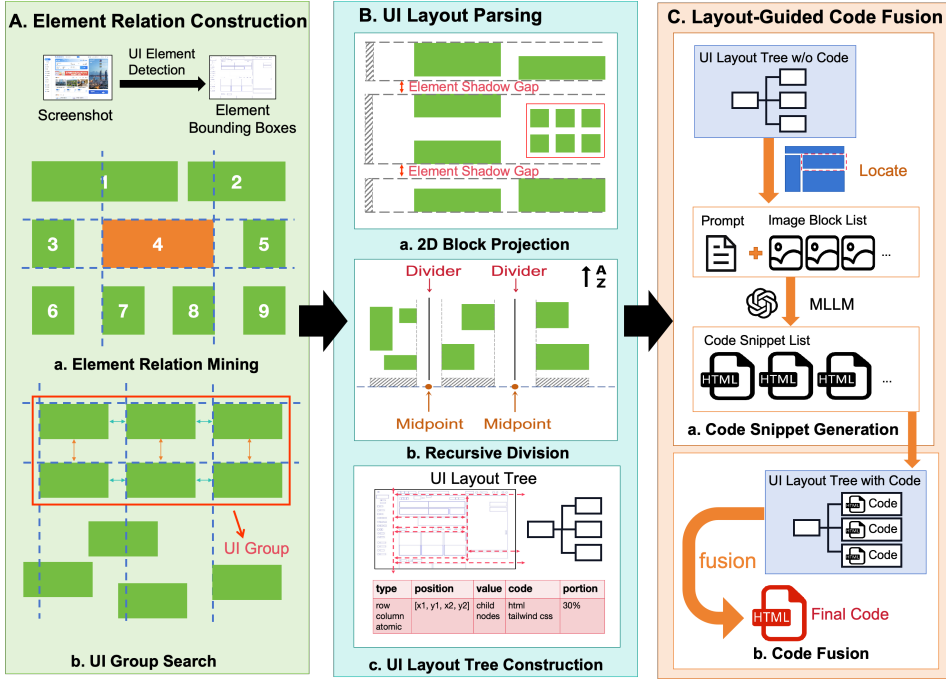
A. Element Relation Construction

Screenshot

UI Element Detection

Element Bounding Boxes

1 2
3 4 5
6 7 8 9

a. Element Relation Mining

UI Group

b. UI Group Search

B. UI Layout Parsing

Element Shadow Gap

Element Shadow Gap

a. 2D Block Projection

Divider Divider

A Z

Midpoint Midpoint

b. Recursive Division

UI Layout Tree

| type | position | value | code | portion |
|---|---|---|---|---|
| row column atomic | [x1, y1, x2, y2] | child nodes | html tailwind css | 30% |

c. UI Layout Tree Construction

C. Layout-Guided Code Fusion

UI Layout Tree w/o Code

Locate

Prompt

Image Block List

...

MLLM

Code Snippet List

HTML HTML HTML ...

a. Code Snippet Generation

UI Layout Tree with Code

Code
Code
Code

fusion

HTML

Final Code

b. Code Fusion